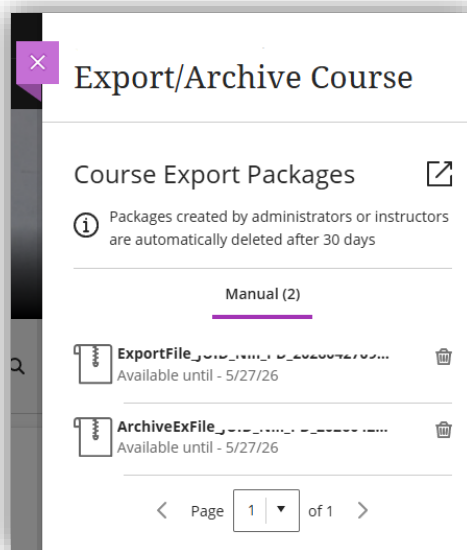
Export/Archive Course

Course Export Packages

Packages created by administrators or instructors are automatically deleted after 30 days

Manual (2)

ExportFile_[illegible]...
Available until - 5/27/26

ArchiveExFile_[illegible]...
Available until - 5/27/26

Page 1 of 1